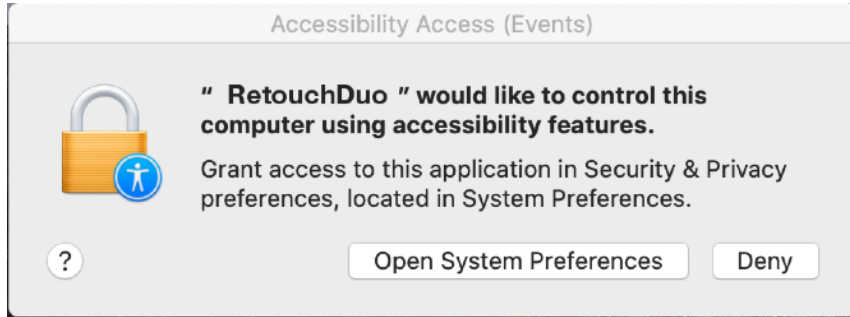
Accessibility Access (Events)

" RetouchDuo " would like to control this computer using accessibility features.

Grant access to this application in Security & Privacy preferences, located in System Preferences.

?

Open System Preferences

Deny